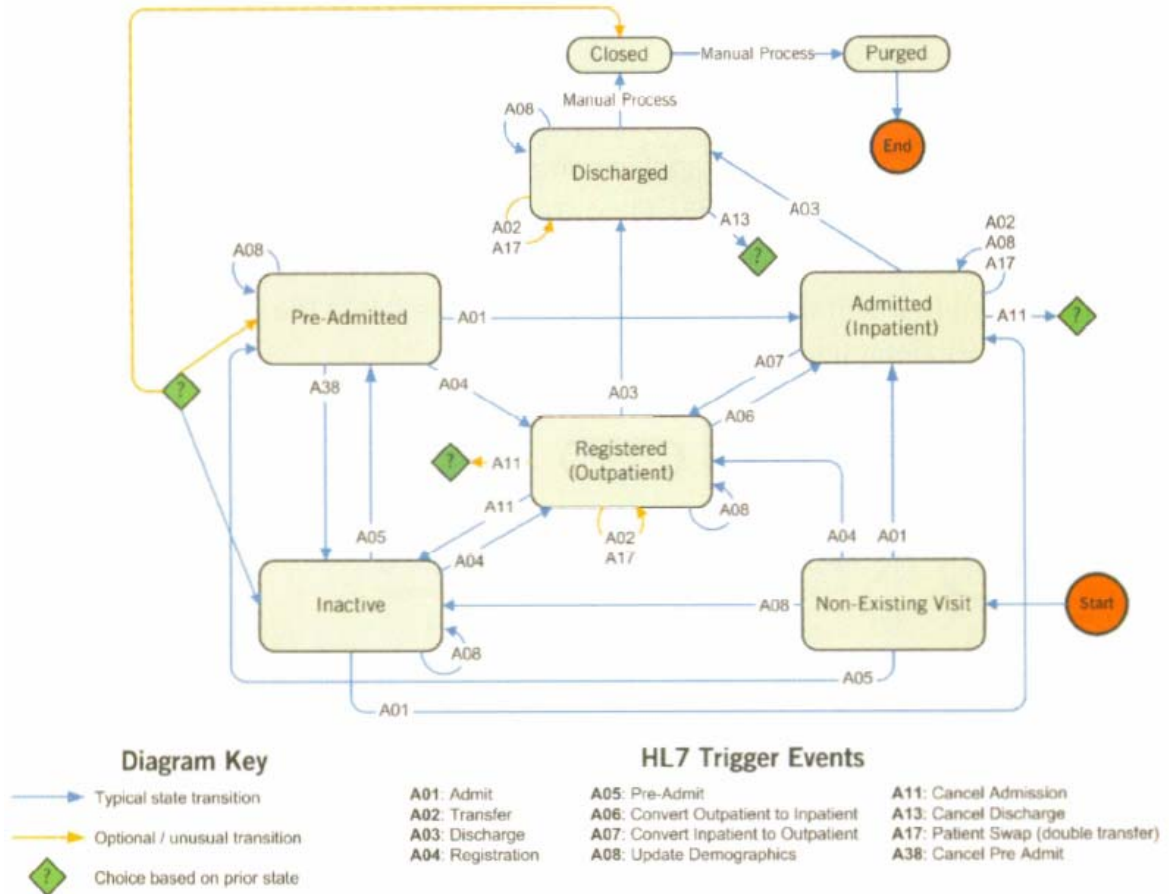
Closed
Manual Process
Purged
End
Manual Process
A08
Discharged
A02
A17
A13
?
A03
A02
A08
A17
A08
Pre-Admitted
A01
Admitted (Inpatient)
A11
?
A07
A38
A04
A03
A06
?
Registered (Outpatient)
?
A11
A11
A08
A05
A04
A02
A17
A04
A01
Inactive
A08
Non-Existing Visit
Start
A08
A05
A01

Diagram Key
Typical state transition
Optional / unusual transition
? Choice based on prior state

HL7 Trigger Events
A01: Admit
A02: Transfer
A03: Discharge
A04: Registration
A05: Pre-Admit
A06: Convert Outpatient to Inpatient
A07: Convert Inpatient to Outpatient
A08: Update Demographics
A11: Cancel Admission
A13: Cancel Discharge
A17: Patient Swap (double transfer)
A38: Cancel Pre Admit